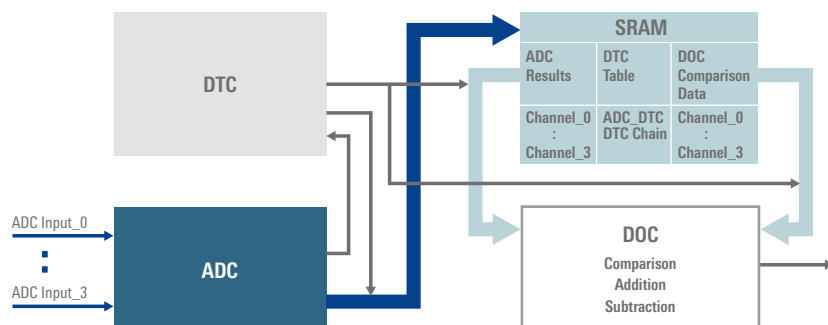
DTC

ADC Input_0

:

ADC Input_3

ADC

SRAM

| ADC Results | DTC Table | DOC Comparison Data |
|---|---|---|
| Channel_0 : Channel_3 | ADC_DTC DTC Chain | Channel_0 : Channel_3 |

DOC

Comparison
Addition
Subtraction